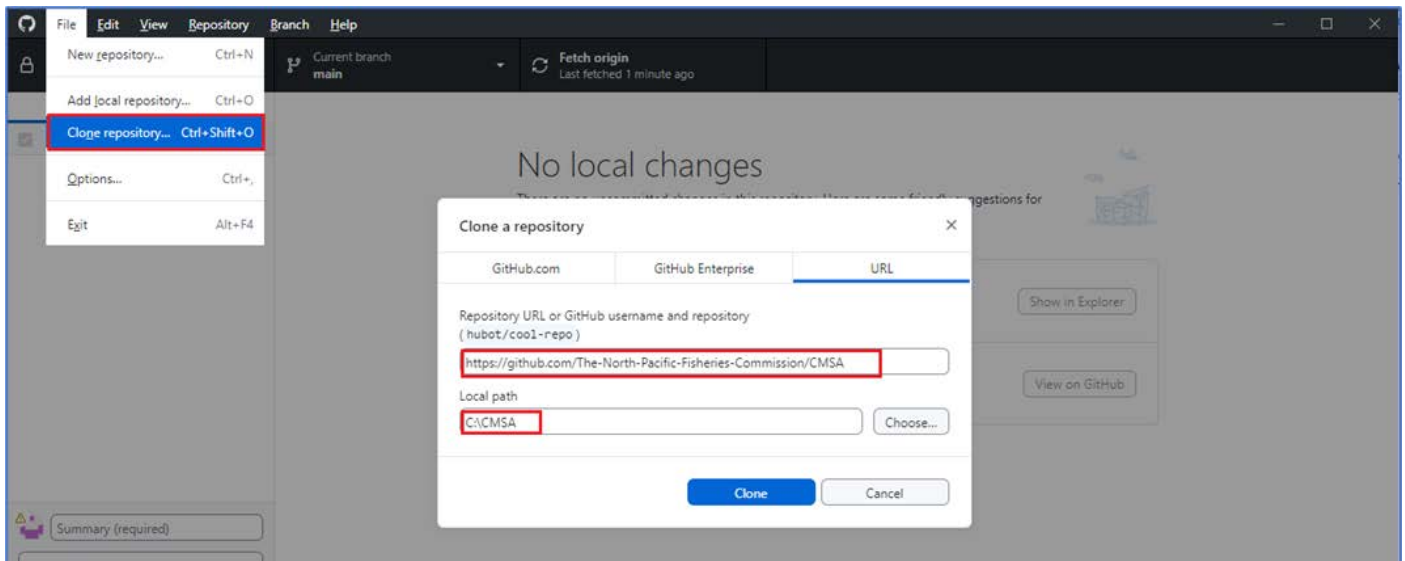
File Edit View Repository Branch Help

New repository... Ctrl+N

Add local repository... Ctrl+O

Clone repository... Ctrl+Shift+O

Options... Ctrl+,

Exit Alt+F4

Current branch
main

Fetch origin
Last fetched 1 minute ago

No local changes

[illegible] ggestions for

Clone a repository

| GitHub.com | GitHub Enterprise | URL |
|---|---|---|

Repository URL or GitHub username and repository
( hubot/cool-repo )

https://github.com/The-North-Pacific-Fisheries-Commission/CMSA

Local path

C:\CMSA

Choose...

Clone

Cancel

Show in Explorer

View on GitHub

Summary (required)